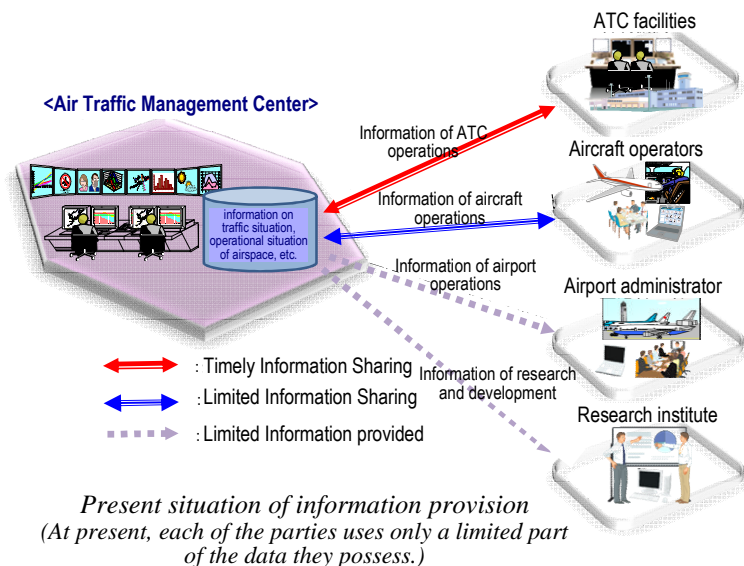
ATC facilities

<Air Traffic Management Center>

Information of ATC operations

Aircraft operators

information on traffic situation, operational situation of airspace, etc.

Information of aircraft operations

Information of airport operations

Airport administrator

: Timely Information Sharing

: Limited Information Sharing

: Limited Information provided

Information of research and development

Research institute

Present situation of information provision
(At present, each of the parties uses only a limited part of the data they possess.)